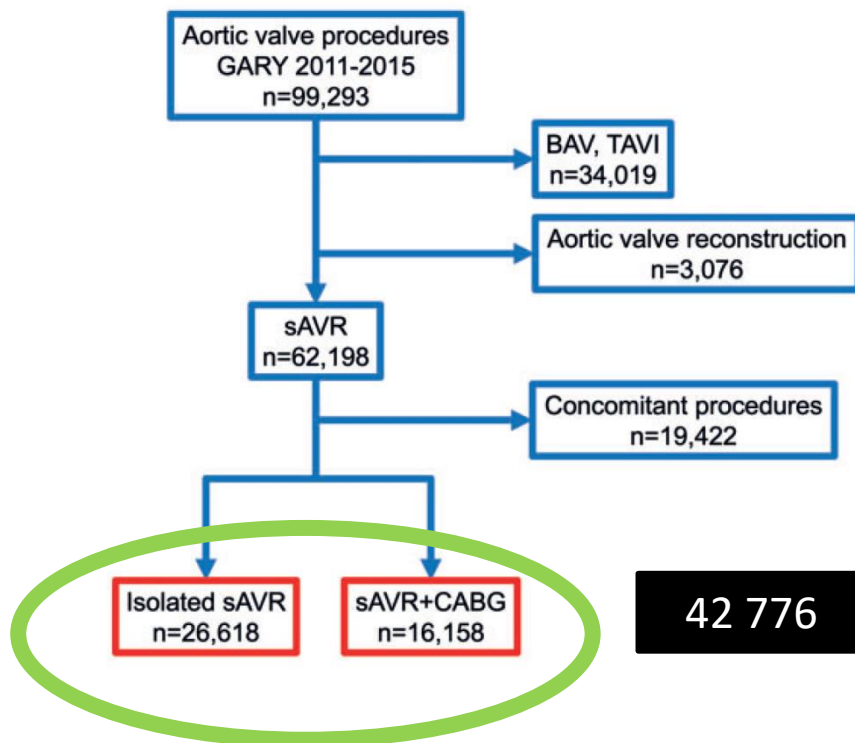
Aortic valve procedures
GARY 2011-2015
n=99,293

BAV, TAVI
n=34,019

Aortic valve reconstruction
n=3,076

sAVR
n=62,198

Concomitant procedures
n=19,422

Isolated sAVR
n=26,618

sAVR+CABG
n=16,158

42 776